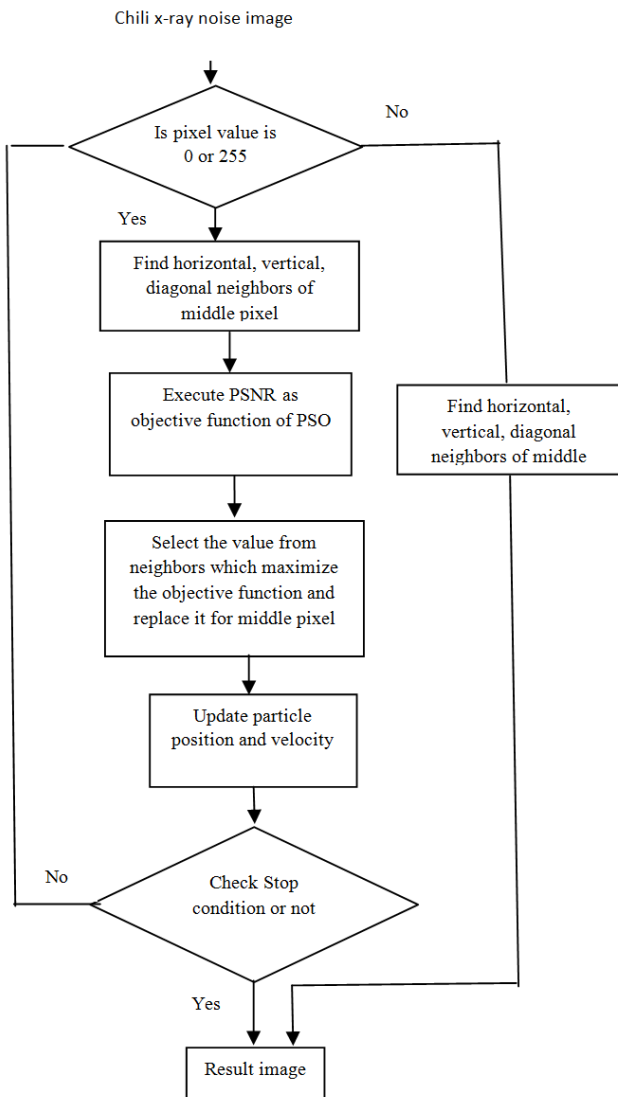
Chili x-ray noise image

Is pixel value is 0 or 255

No

Yes

Find horizontal, vertical, diagonal neighbors of middle pixel

Execute PSNR as objective function of PSO

Find horizontal, vertical, diagonal neighbors of middle

Select the value from neighbors which maximize the objective function and replace it for middle pixel

Update particle position and velocity

No

Check Stop condition or not

Yes

Result image